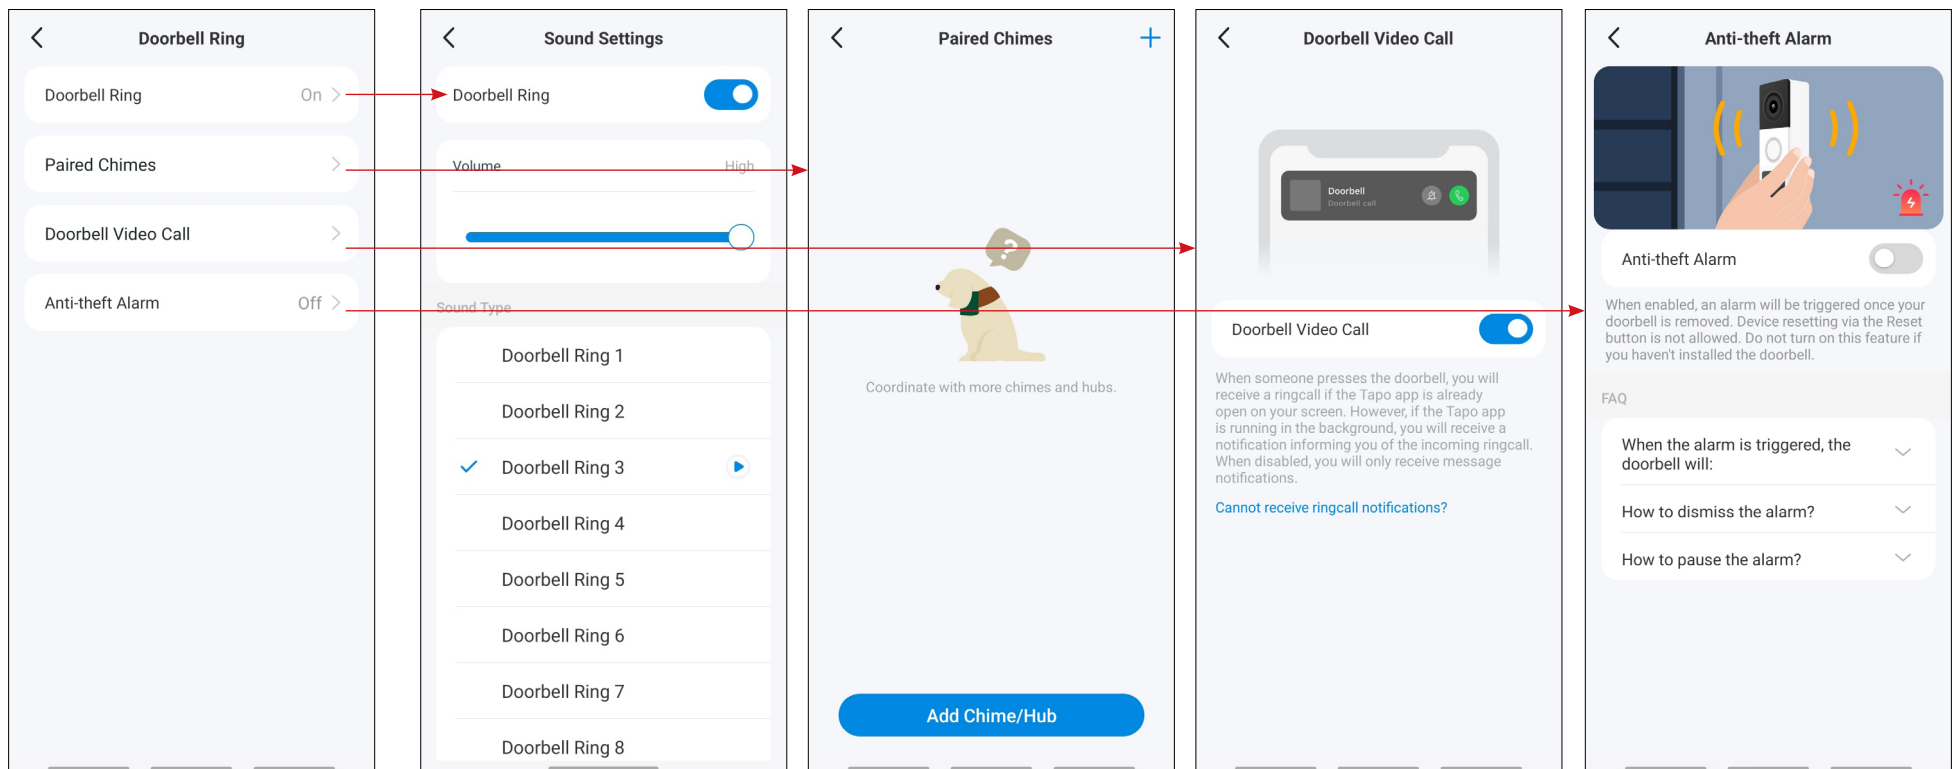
Doorbell Ring

Doorbell Ring On

Paired Chimes

Doorbell Video Call

Anti-theft Alarm Off

Sound Settings

Doorbell Ring

Volume High

Sound Type

Doorbell Ring 1

Doorbell Ring 2

Doorbell Ring 3

Doorbell Ring 4

Doorbell Ring 5

Doorbell Ring 6

Doorbell Ring 7

Doorbell Ring 8

Paired Chimes

Coordinate with more chimes and hubs.

Add Chime/Hub

Doorbell Video Call

Doorbell
Doorbell call

Doorbell Video Call

When someone presses the doorbell, you will receive a ringcall if the Tapo app is already open on your screen. However, if the Tapo app is running in the background, you will receive a notification informing you of the incoming ringcall. When disabled, you will only receive message notifications.

Cannot receive ringcall notifications?

Anti-theft Alarm

Anti-theft Alarm

When enabled, an alarm will be triggered once your doorbell is removed. Device resetting via the Reset button is not allowed. Do not turn on this feature if you haven't installed the doorbell.

FAQ

When the alarm is triggered, the doorbell will:

How to dismiss the alarm?

How to pause the alarm?